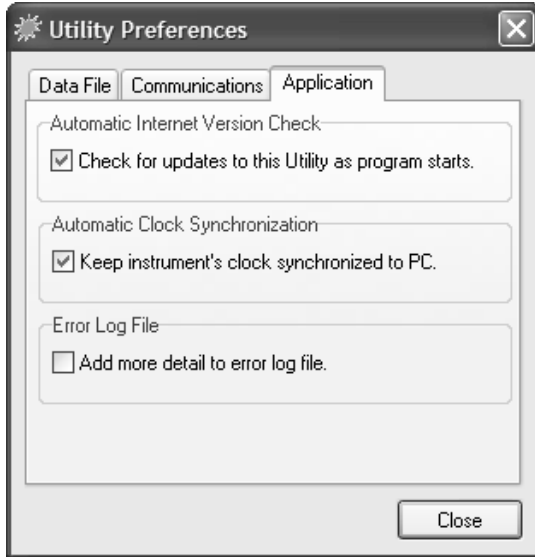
Utility Preferences

Data File
Communications
Application

Automatic Internet Version Check

Check for updates to this Utility as program starts.

Automatic Clock Synchronization

Keep instrument's clock synchronized to PC.

Error Log File

Add more detail to error log file.

Close